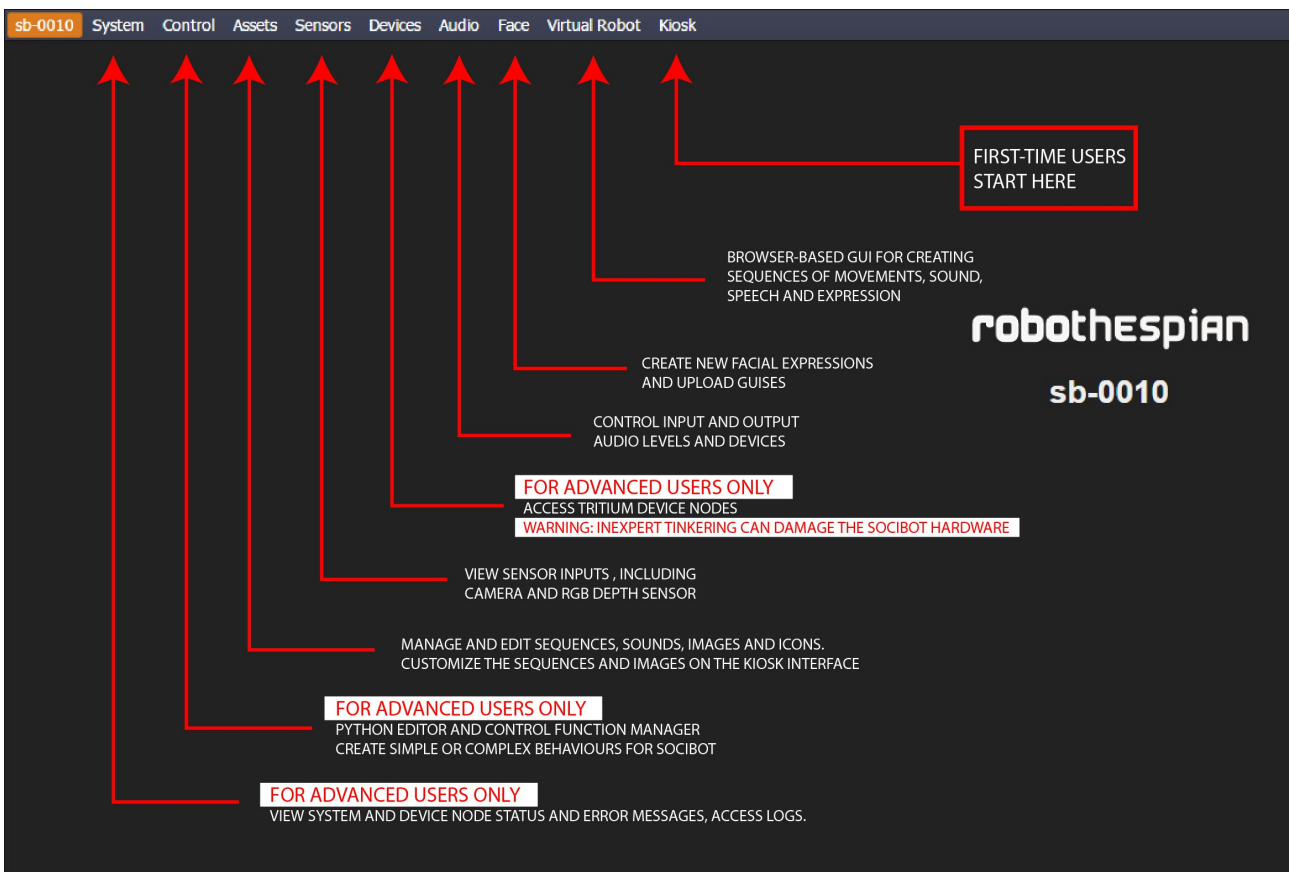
sb-0010 System Control Assets Sensors Devices Audio Face Virtual Robot Kiosk

FIRST-TIME USERS START HERE

BROWSER-BASED GUI FOR CREATING SEQUENCES OF MOVEMENTS, SOUND, SPEECH AND EXPRESSION

robothespian

sb-0010

CREATE NEW FACIAL EXPRESSIONS AND UPLOAD GUISES

CONTROL INPUT AND OUTPUT AUDIO LEVELS AND DEVICES

FOR ADVANCED USERS ONLY
ACCESS TRITIUM DEVICE NODES
WARNING: INEXPERT TINKERING CAN DAMAGE THE SOCIBOT HARDWARE

VIEW SENSOR INPUTS , INCLUDING CAMERA AND RGB DEPTH SENSOR

MANAGE AND EDIT SEQUENCES, SOUNDS, IMAGES AND ICONS.
CUSTOMIZE THE SEQUENCES AND IMAGES ON THE KIOSK INTERFACE

FOR ADVANCED USERS ONLY
PYTHON EDITOR AND CONTROL FUNCTION MANAGER
CREATE SIMPLE OR COMPLEX BEHAVIOURS FOR SOCIBOT

FOR ADVANCED USERS ONLY
VIEW SYSTEM AND DEVICE NODE STATUS AND ERROR MESSAGES, ACCESS LOGS.